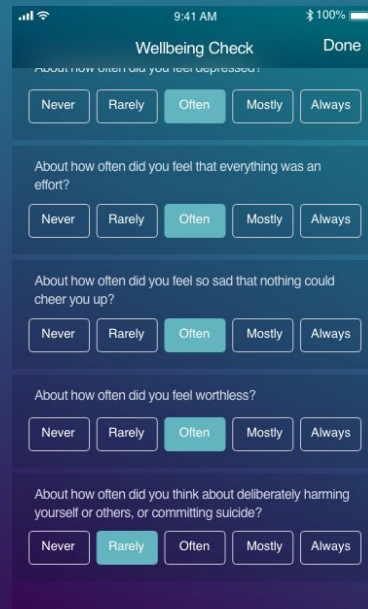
9:41 AM
100%

Wellbeing Check
Done

About how often did you feel depressed?

Never
Rarely
Often
Mostly
Always

About how often did you feel that everything was an effort?

Never
Rarely
Often
Mostly
Always

About how often did you feel so sad that nothing could cheer you up?

Never
Rarely
Often
Mostly
Always

About how often did you feel worthless?

Never
Rarely
Often
Mostly
Always

About how often did you think about deliberately harming yourself or others, or committing suicide?

Never
Rarely
Often
Mostly
Always